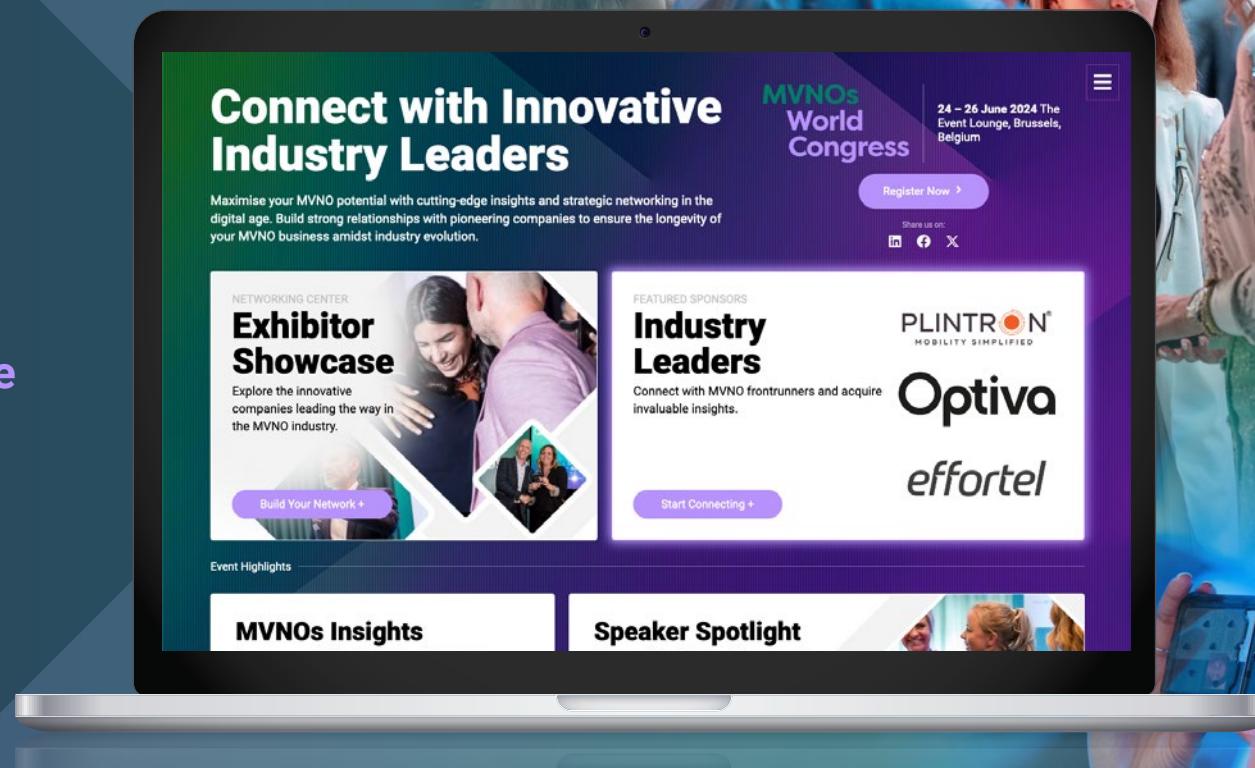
e

Connect with Innovative Industry Leaders

Maximise your MVNO potential with cutting-edge insights and strategic networking in the digital age. Build strong relationships with pioneering companies to ensure the longevity of your MVNO business amidst industry evolution.

MVNOs World Congress

24 – 26 June 2024 The Event Lounge, Brussels, Belgium

Register Now ›

Share us on:

NETWORKING CENTER

Exhibitor Showcase

Explore the innovative companies leading the way in the MVNO industry.

Build Your Network +

FEATURED SPONSORS

Industry Leaders

Connect with MVNO frontrunners and acquire invaluable insights.

Start Connecting +

PLINTRON®
MOBILITY SIMPLIFIED

Optiva

effortel

Event Highlights

MVNOs Insights

Speaker Spotlight